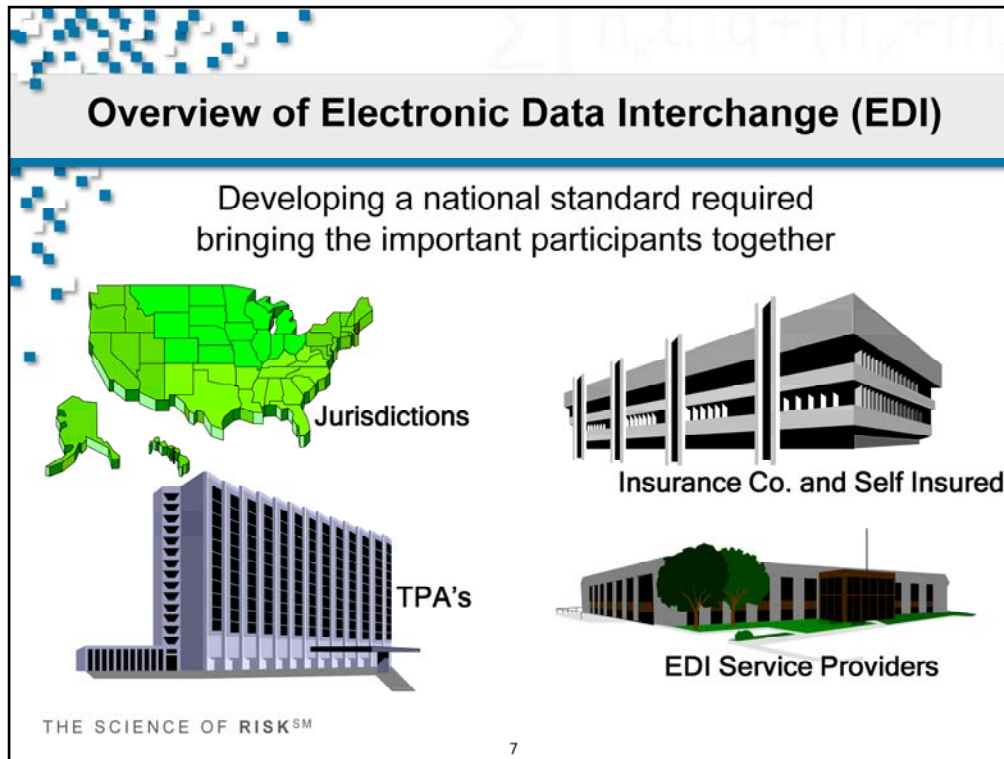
Overview of Electronic Data Interchange (EDI)

Developing a national standard required bringing the important participants together

Jurisdictions

Insurance Co. and Self Insured

TPA's

EDI Service Providers

THE SCIENCE OF RISK$^{SM}$

7